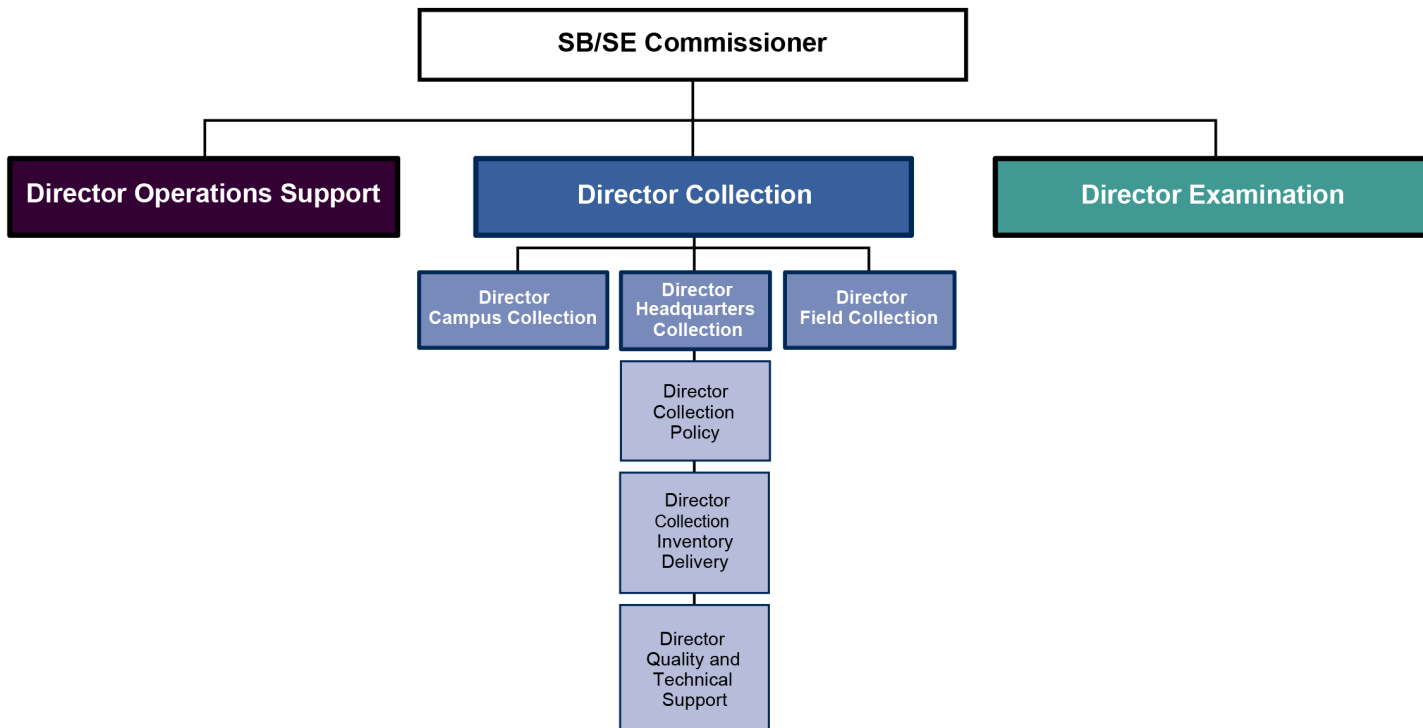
SB/SE Commissioner

Director Operations Support

Director Collection

Director Examination

Director Campus Collection

Director Headquarters Collection

Director Field Collection

Director Collection Policy

Director Collection Inventory Delivery

Director Quality and Technical Support